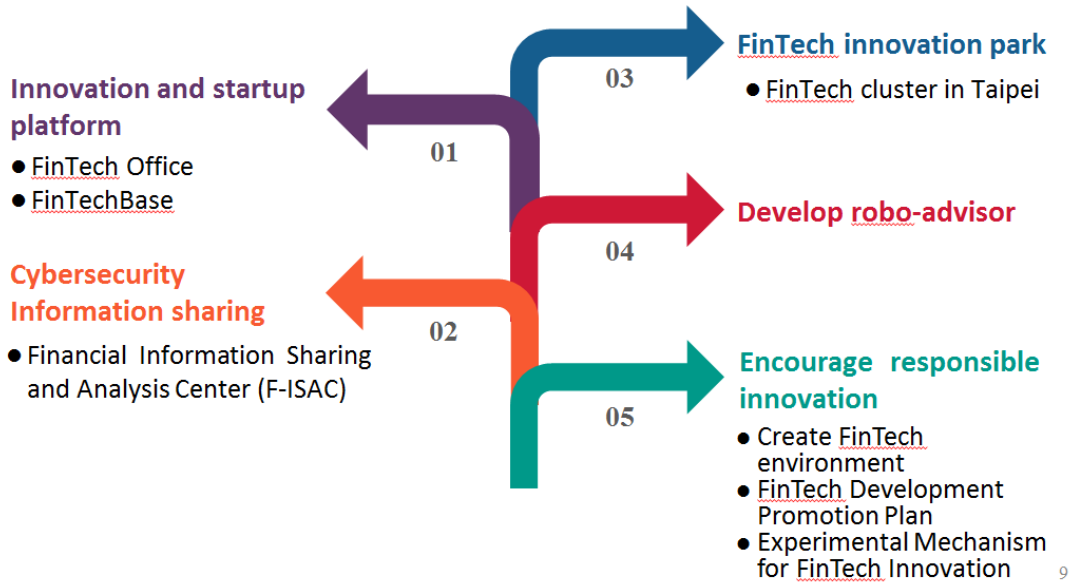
Innovation and startup platform

● FinTech Office
● FinTechBase

01

03

FinTech innovation park

● FinTech cluster in Taipei

Develop robo-advisor

04

Cybersecurity Information sharing

● Financial Information Sharing and Analysis Center (F-ISAC)

02

Encourage responsible innovation

05

● Create FinTech environment
● FinTech Development Promotion Plan
● Experimental Mechanism for FinTech Innovation

9